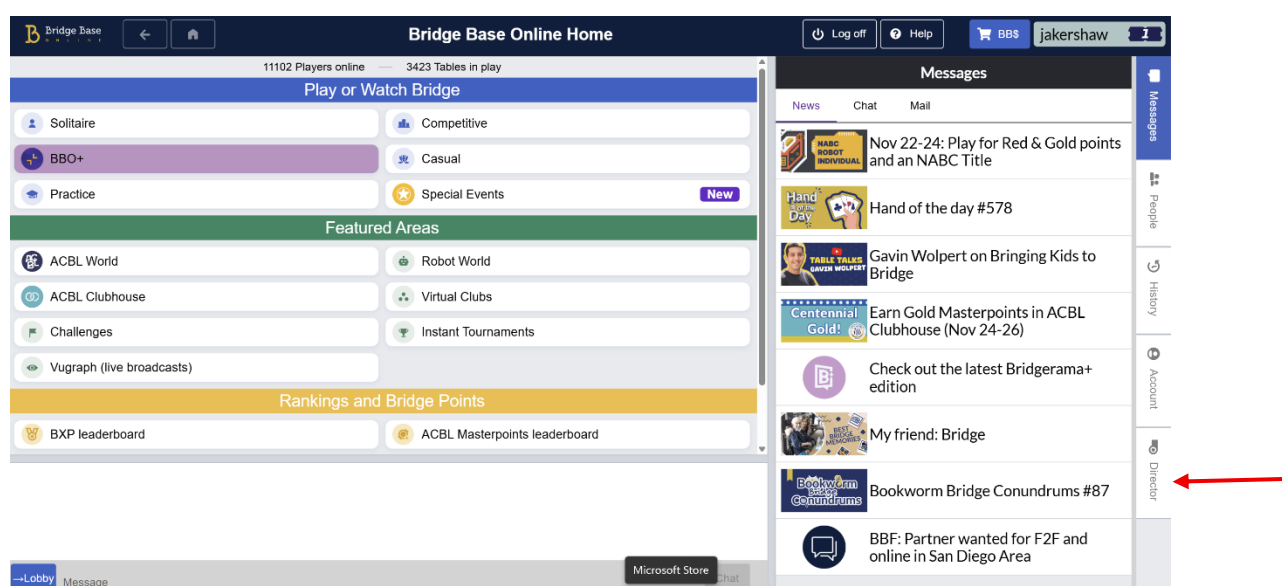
Bridge Base ONLINE

Bridge Base Online Home

Log off
Help
BB$
jakershaw

11102 Players online — 3423 Tables in play

Play or Watch Bridge

Solitaire
Competitive
BBO+
Casual
Practice
Special Events
New

Featured Areas

ACBL World
Robot World
ACBL Clubhouse
Virtual Clubs
Challenges
Instant Tournaments
Vugraph (live broadcasts)

Rankings and Bridge Points

BXP leaderboard
ACBL Masterpoints leaderboard

→Lobby
Message
Microsoft Store
Chat

Messages

News
Chat
Mail

NABC ROBOT INDIVIDUAL
Nov 22-24: Play for Red & Gold points and an NABC Title

Hand of the Day
Hand of the day #578

TABLE TALKS GAVIN WOLPERT
Gavin Wolpert on Bringing Kids to Bridge

Centennial Gold!
Earn Gold Masterpoints in ACBL Clubhouse (Nov 24-26)

Check out the latest Bridgerama+ edition

BEST BRIDGE MEMORIES
My friend: Bridge

Bookworm Bridge Conundrums
Bookworm Bridge Conundrums #87

BBF: Partner wanted for F2F and online in San Diego Area

Messages
People
History
Account
Director